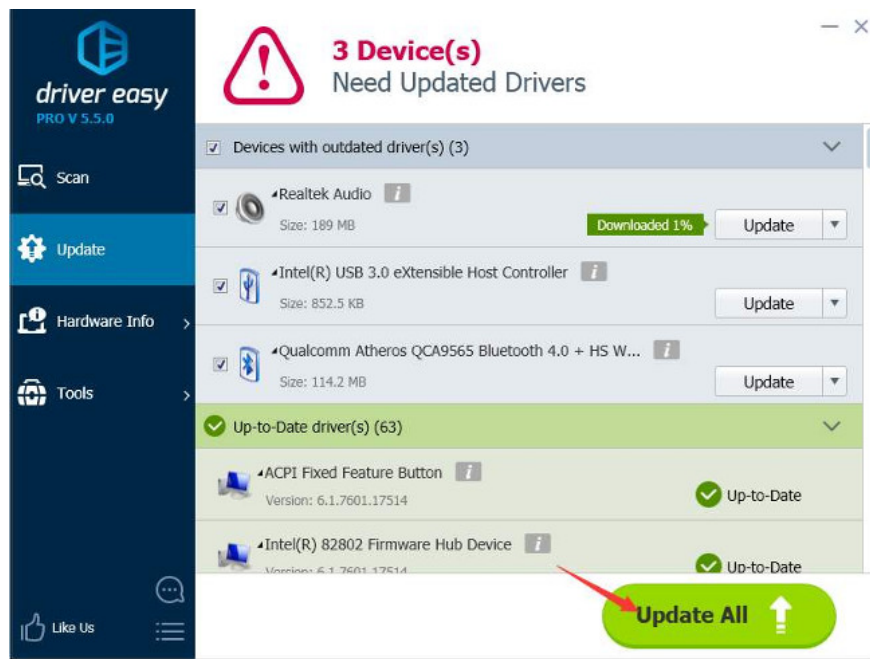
driver easy
PRO V 5.5.0

Scan

Update

Hardware Info

Tools

Like Us

3 Device(s)
Need Updated Drivers

Devices with outdated driver(s) (3)

Realtek Audio
Size: 189 MB
Downloaded 1%
Update

Intel(R) USB 3.0 eXtensible Host Controller
Size: 852.5 KB
Update

Qualcomm Atheros QCA9565 Bluetooth 4.0 + HS W...
Size: 114.2 MB
Update

Up-to-Date driver(s) (63)

ACPI Fixed Feature Button
Version: 6.1.7601.17514
Up-to-Date

Intel(R) 82802 Firmware Hub Device
Version: 6.1.7601.17514
Up-to-Date

Update All